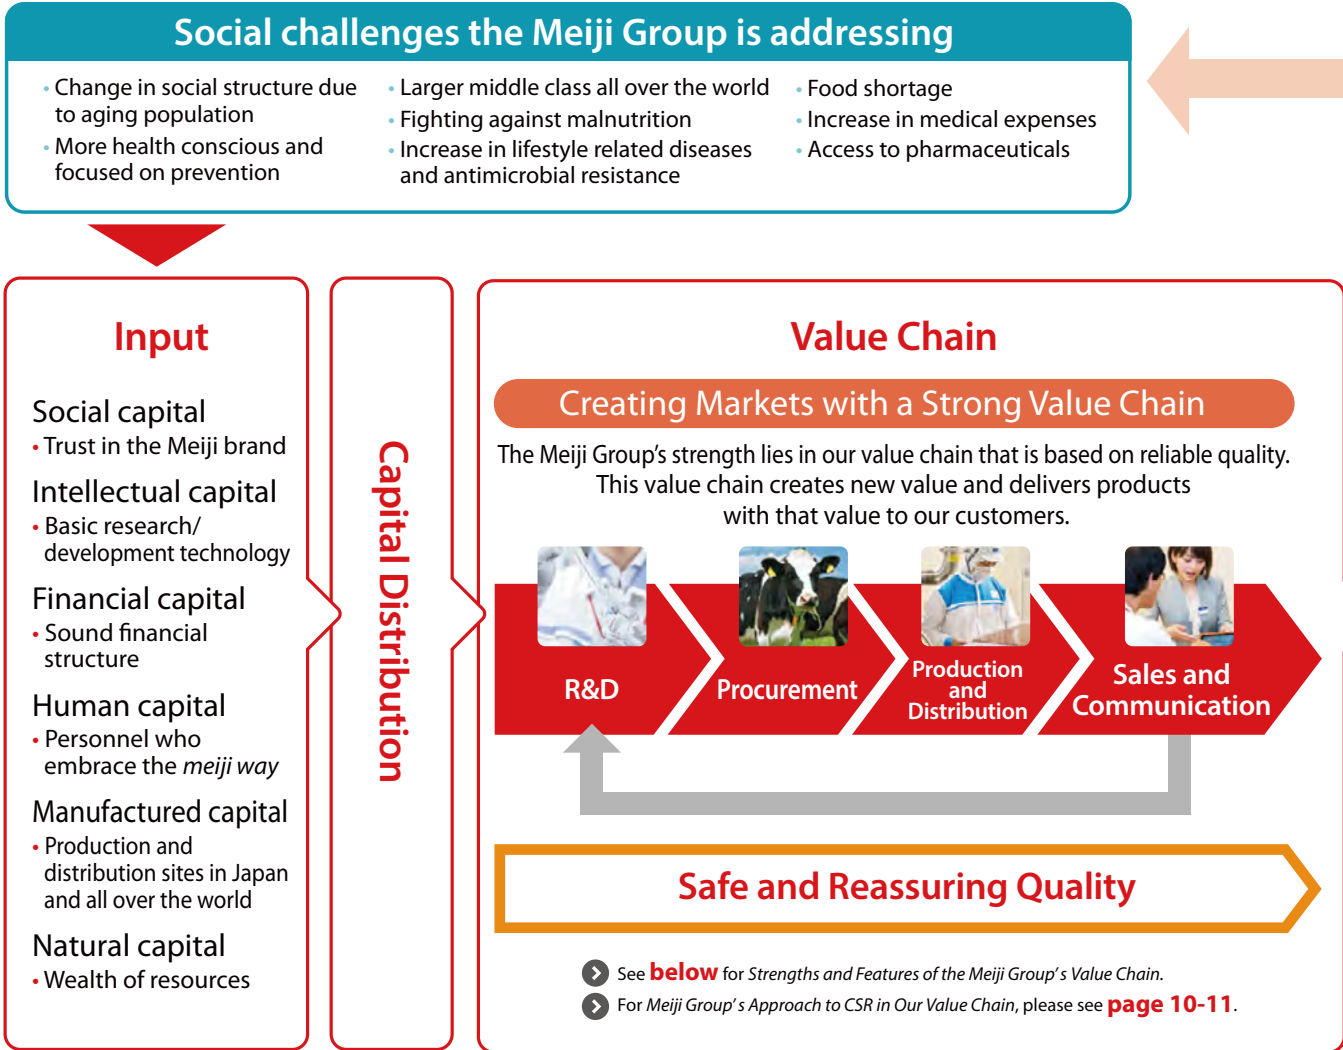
Social challenges the Meiji Group is addressing

• Change in social structure due to aging population
• More health conscious and focused on prevention

• Larger middle class all over the world
• Fighting against malnutrition
• Increase in lifestyle related diseases and antimicrobial resistance

• Food shortage
• Increase in medical expenses
• Access to pharmaceuticals

Input

Social capital
• Trust in the Meiji brand

Intellectual capital
• Basic research/ development technology

Financial capital
• Sound financial structure

Human capital
• Personnel who embrace the *meiji way*

Manufactured capital
• Production and distribution sites in Japan and all over the world

Natural capital
• Wealth of resources

Capital Distribution

Value Chain

Creating Markets with a Strong Value Chain

The Meiji Group's strength lies in our value chain that is based on reliable quality. This value chain creates new value and delivers products with that value to our customers.

R&D

Procurement

Production and Distribution

Sales and Communication

Safe and Reassuring Quality

See **below** for *Strengths and Features of the Meiji Group's Value Chain.*

For *Meiji Group's Approach to CSR in Our Value Chain*, please see **page 10-11**.